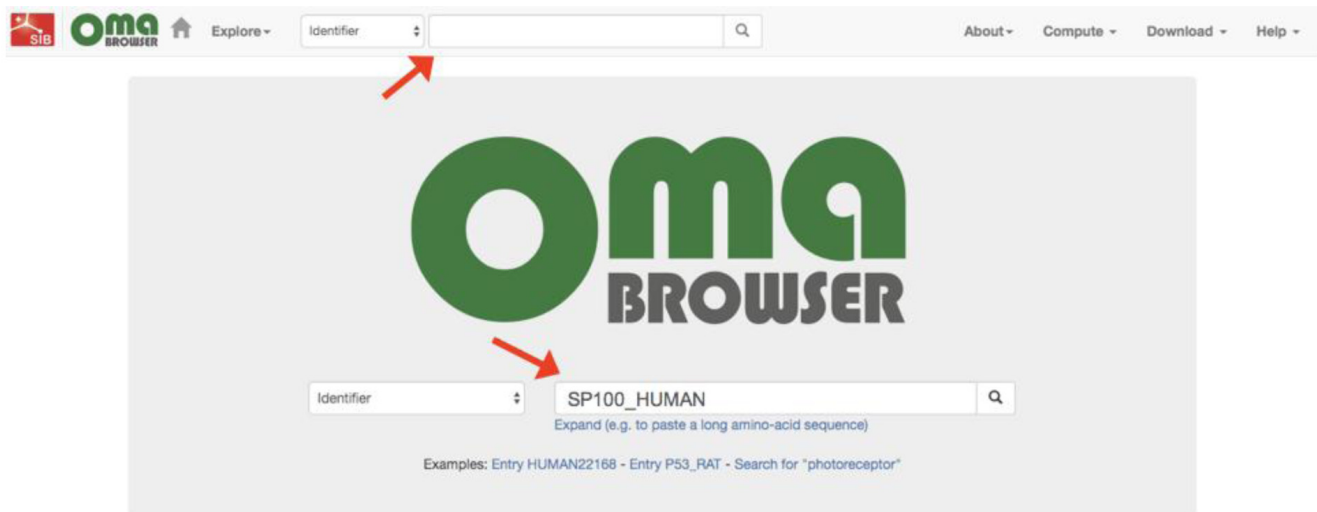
SIB oma BROWSER Explore Identifier About Compute Download Help

oma BROWSER

Identifier SP100_HUMAN

Expand (e.g. to paste a long amino-acid sequence)

Examples: Entry HUMAN22168 - Entry P53_RAT - Search for "photoreceptor"